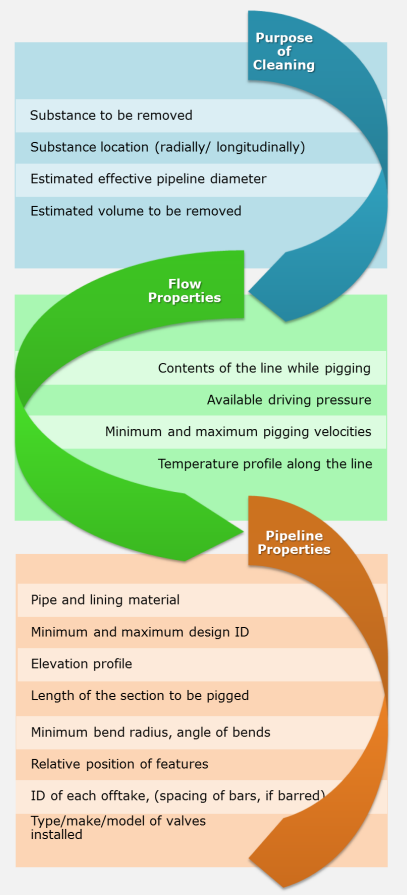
Purpose of Cleaning

Substance to be removed

Substance location (radially/ longitudinally)

Estimated effective pipeline diameter

Estimated volume to be removed

Flow Properties

Contents of the line while pigging

Available driving pressure

Minimum and maximum pigging velocities

Temperature profile along the line

Pipeline Properties

Pipe and lining material

Minimum and maximum design ID

Elevation profile

Length of the section to be pigged

Minimum bend radius, angle of bends

Relative position of features

ID of each offtake, (spacing of bars, if barred)

Type/make/model of valves installed